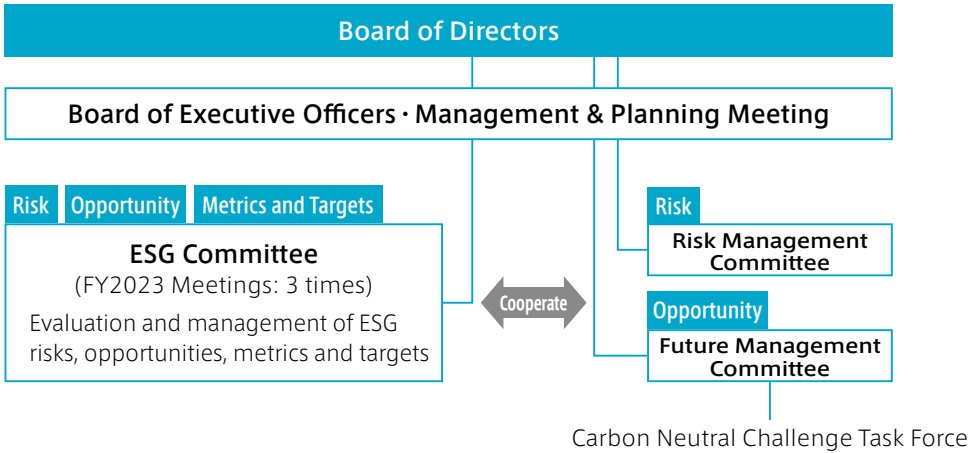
Board of Directors

Board of Executive Officers · Management & Planning Meeting

Risk Opportunity Metrics and Targets

ESG Committee
(FY2023 Meetings: 3 times)
Evaluation and management of ESG risks, opportunities, metrics and targets

Cooperate

Risk
Risk Management Committee

Opportunity
Future Management Committee

Carbon Neutral Challenge Task Force